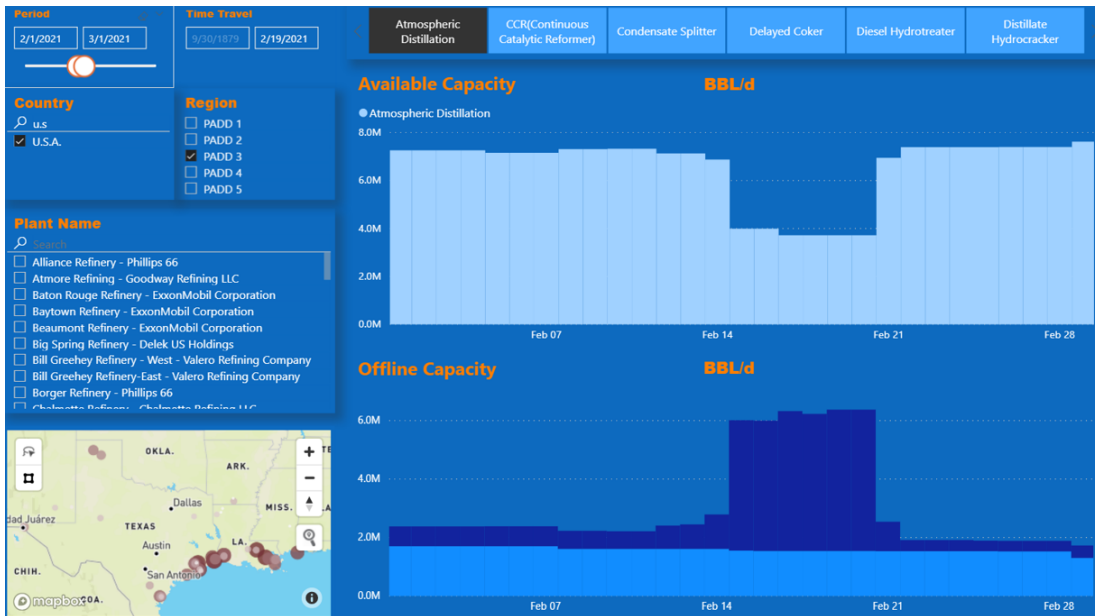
Period
2/1/2021
3/1/2021

Time Travel
9/30/1879
2/19/2021

Atmospheric Distillation
CCR(Continuous Catalytic Reformer)
Condensate Splitter
Delayed Coker
Diesel Hydrotreater
Distillate Hydrocracker

Country
u.s
U.S.A.

Region
PADD 1
PADD 2
PADD 3
PADD 4
PADD 5

Plant Name
Search
Alliance Refinery - Phillips 66
Atmore Refining - Goodway Refining LLC
Baton Rouge Refinery - ExxonMobil Corporation
Baytown Refinery - ExxonMobil Corporation
Beaumont Refinery - ExxonMobil Corporation
Big Spring Refinery - Delek US Holdings
Bill Greehey Refinery - West - Valero Refining Company
Bill Greehey Refinery-East - Valero Refining Company
Borger Refinery - Phillips 66
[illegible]

OKLA.
ARK.
Dallas
MISS.
dad Juárez
TEXAS
Austin
LA.
CHIH.
San Antonio
COA.
mapbox

Available Capacity
BBL/d
Atmospheric Distillation
8.0M
6.0M
4.0M
2.0M
0.0M
Feb 07
Feb 14
Feb 21
Feb 28

Offline Capacity
BBL/d
6.0M
4.0M
2.0M
0.0M
Feb 07
Feb 14
Feb 21
Feb 28